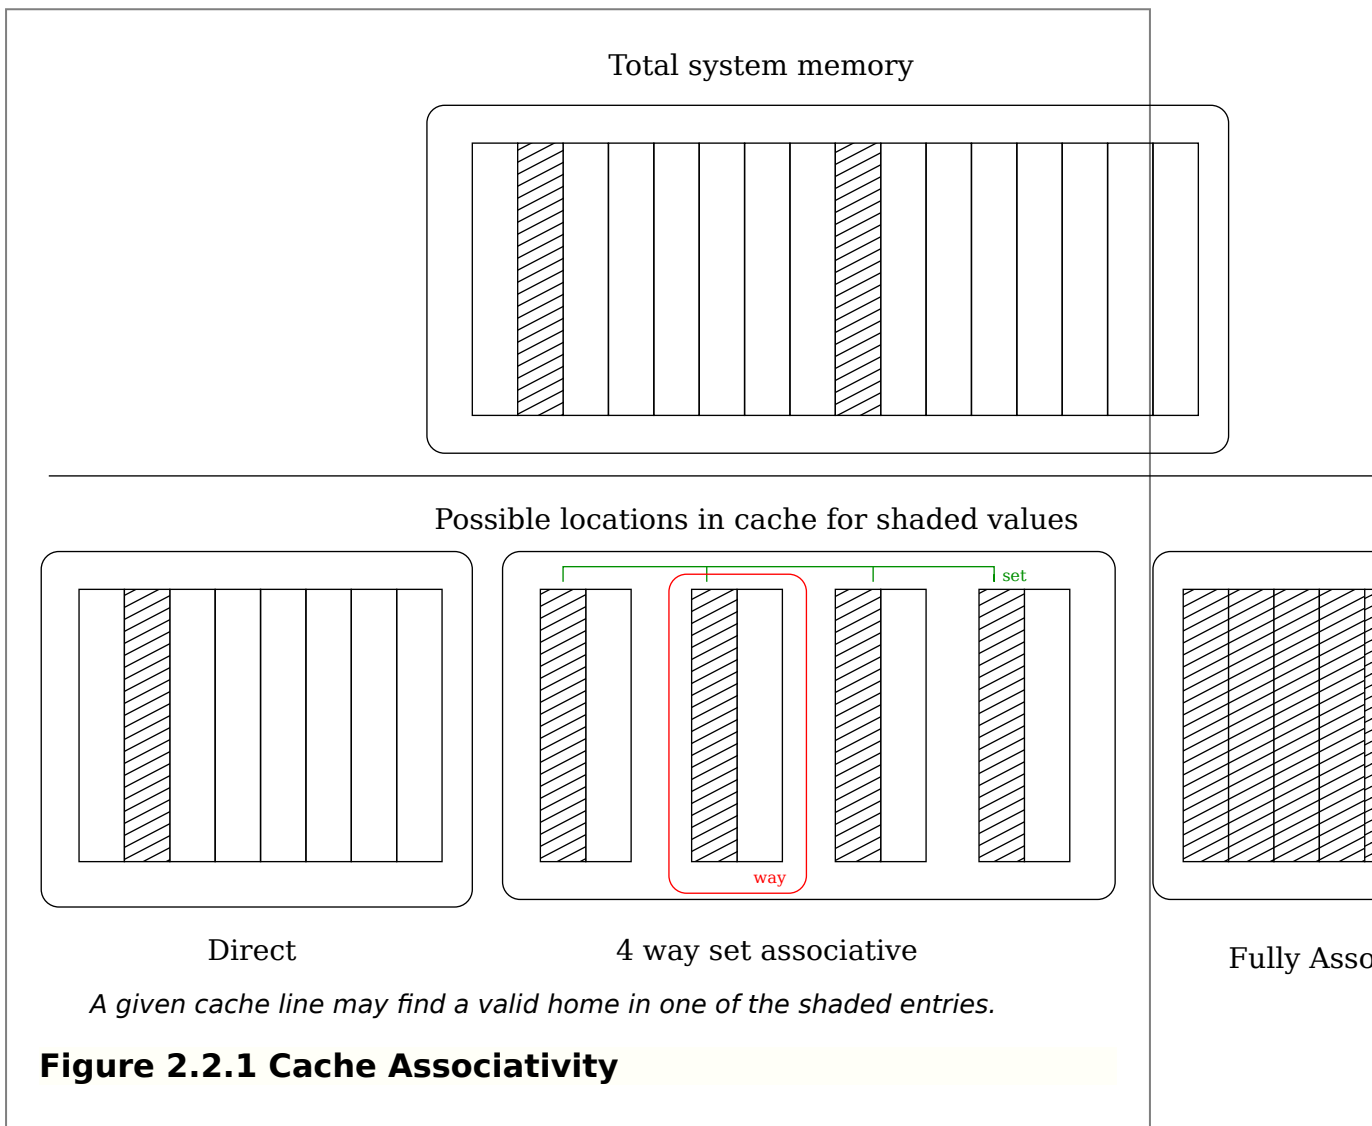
Total system memory

Possible locations in cache for shaded values

set

way

Direct

4 way set associative

Fully Asso

A given cache line may find a valid home in one of the shaded entries.

Figure 2.2.1 Cache Associativity